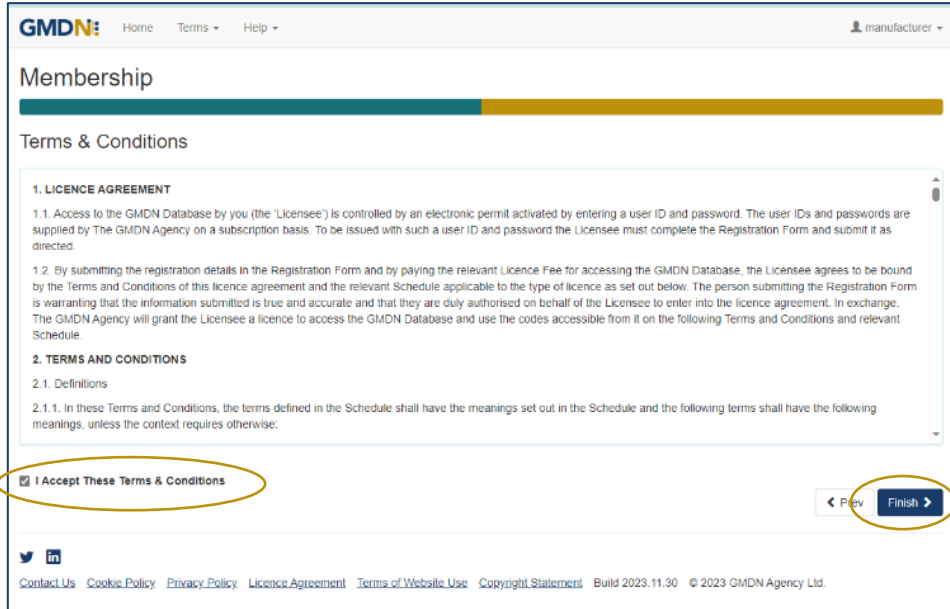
GMDN Home Terms ▾ Help ▾ manufacturer ▾

Membership

Terms & Conditions

1. LICENCE AGREEMENT

1.1. Access to the GMDN Database by you (the 'Licensee') is controlled by an electronic permit activated by entering a user ID and password. The user IDs and passwords are supplied by The GMDN Agency on a subscription basis. To be issued with such a user ID and password the Licensee must complete the Registration Form and submit it as directed.

1.2. By submitting the registration details in the Registration Form and by paying the relevant Licence Fee for accessing the GMDN Database, the Licensee agrees to be bound by the Terms and Conditions of this licence agreement and the relevant Schedule applicable to the type of licence as set out below. The person submitting the Registration Form is warranting that the information submitted is true and accurate and that they are duly authorised on behalf of the Licensee to enter into the licence agreement. In exchange, The GMDN Agency will grant the Licensee a licence to access the GMDN Database and use the codes accessible from it on the following Terms and Conditions and relevant Schedule.

2. TERMS AND CONDITIONS

2.1. Definitions

2.1.1. In these Terms and Conditions, the terms defined in the Schedule shall have the meanings set out in the Schedule and the following terms shall have the following meanings, unless the context requires otherwise:

I Accept These Terms & Conditions

Prev Finish

Contact Us Cookie Policy Privacy Policy Licence Agreement Terms of Website Use Copyright Statement Build 2023.11.30 © 2023 GMDN Agency Ltd.